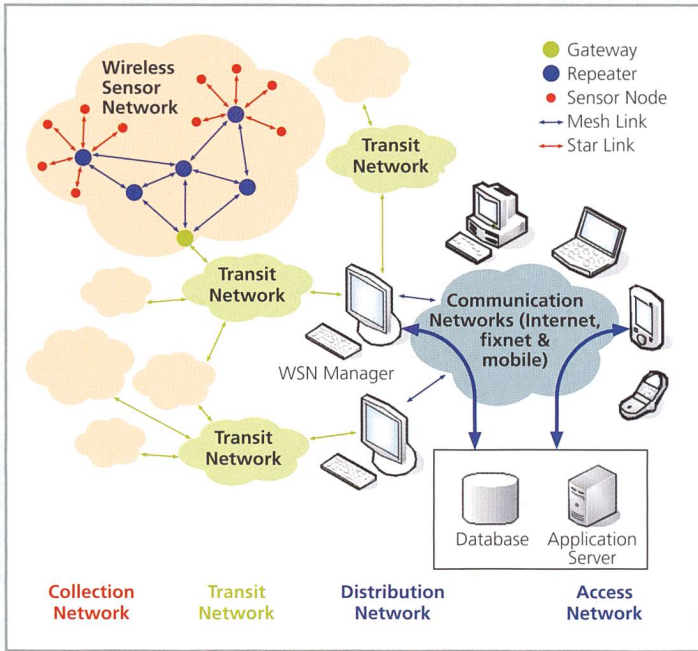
Wireless Sensor Network

Gateway
Repeater
Sensor Node
Mesh Link
Star Link

Transit Network

Transit Network

Communication Networks (Internet, fixnet & mobile)

WSN Manager

Transit Network

Database

Application Server

Collection Network

Transit Network

Distribution Network

Access Network